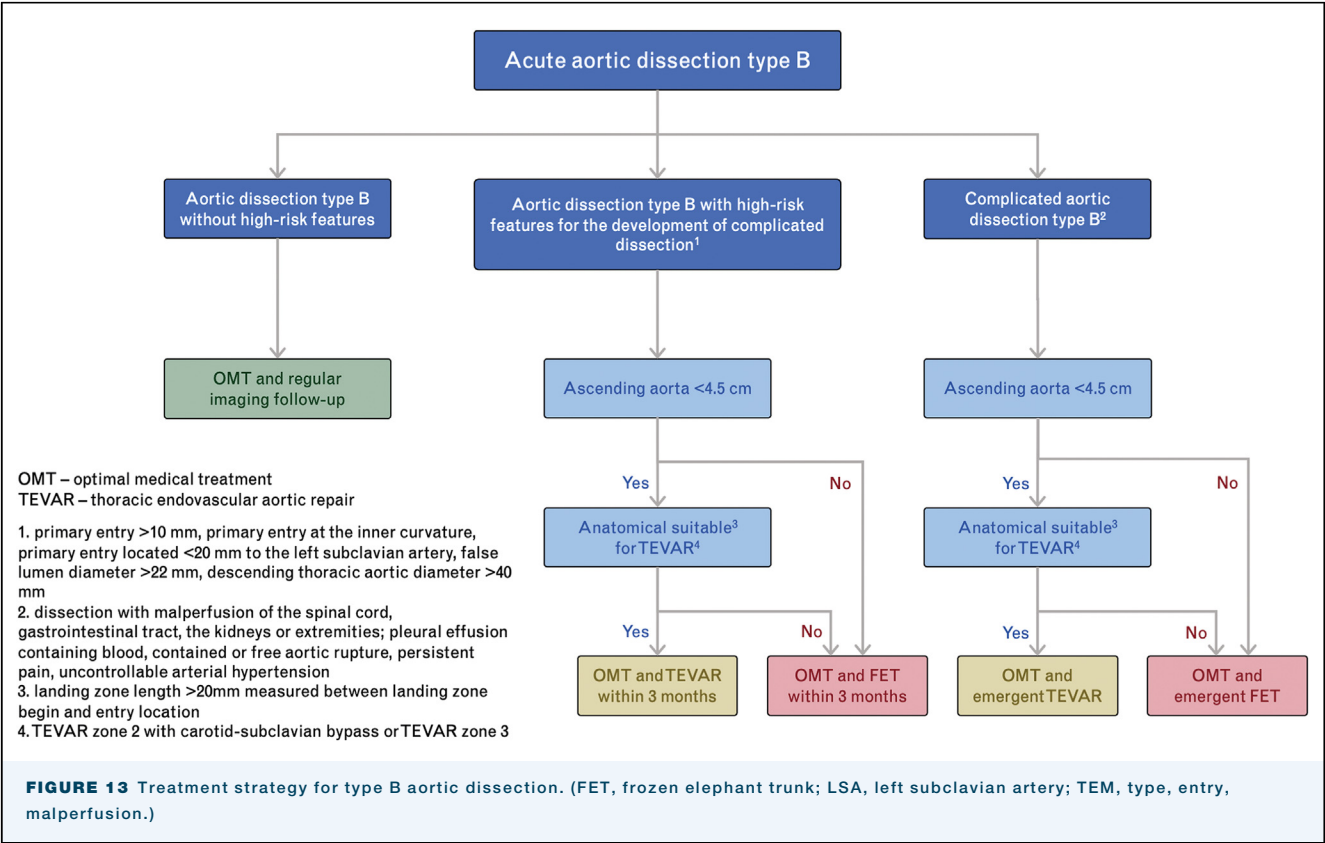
Acute aortic dissection type B

Aortic dissection type B without high-risk features

Aortic dissection type B with high-risk features for the development of complicated dissection$^1$

Complicated aortic dissection type B$^2$

OMT and regular imaging follow-up

Ascending aorta <4.5 cm

Ascending aorta <4.5 cm

Yes

No

Yes

No

Anatomical suitable$^3$ for TEVAR$^4$

Anatomical suitable$^3$ for TEVAR$^4$

Yes

No

Yes

No

OMT and TEVAR within 3 months

OMT and FET within 3 months

OMT and emergent TEVAR

OMT and emergent FET

OMT – optimal medical treatment
TEVAR – thoracic endovascular aortic repair

1. primary entry >10 mm, primary entry at the inner curvature, primary entry located <20 mm to the left subclavian artery, false lumen diameter >22 mm, descending thoracic aortic diameter >40 mm
2. dissection with malperfusion of the spinal cord, gastrointestinal tract, the kidneys or extremities; pleural effusion containing blood, contained or free aortic rupture, persistent pain, uncontrollable arterial hypertension
3. landing zone length >20mm measured between landing zone begin and entry location
4. TEVAR zone 2 with carotid-subclavian bypass or TEVAR zone 3

FIGURE 13 Treatment strategy for type B aortic dissection. (FET, frozen elephant trunk; LSA, left subclavian artery; TEM, type, entry, malperfusion.)